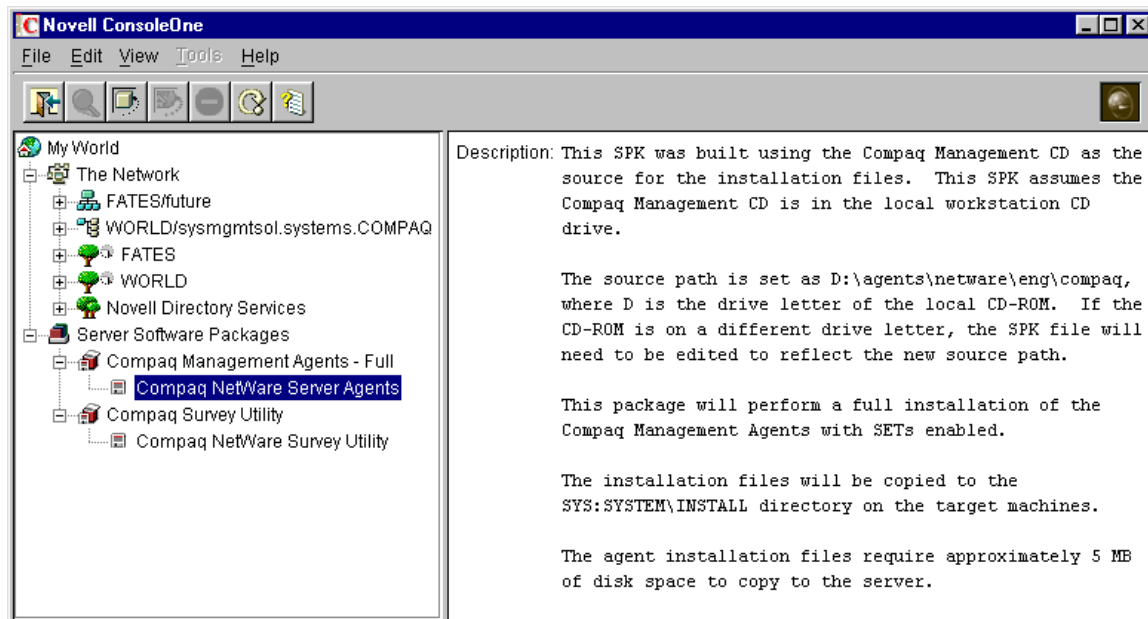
Novell ConsoleOne

File Edit View Tools Help

My World
The Network
FATES/future
WORLD/sysmgmtsol.systems.COMPAQ
FATES
WORLD
Novell Directory Services
Server Software Packages
Compaq Management Agents - Full
Compaq NetWare Server Agents
Compaq Survey Utility
Compaq NetWare Survey Utility

Description: This SPK was built using the Compaq Management CD as the source for the installation files. This SPK assumes the Compaq Management CD is in the local workstation CD drive.

The source path is set as D:\agents\netware\eng\compaq, where D is the drive letter of the local CD-ROM. If the CD-ROM is on a different drive letter, the SPK file will need to be edited to reflect the new source path.

This package will perform a full installation of the Compaq Management Agents with SETs enabled.

The installation files will be copied to the SYS:SYSTEM\INSTALL directory on the target machines.

The agent installation files require approximately 5 MB of disk space to copy to the server.